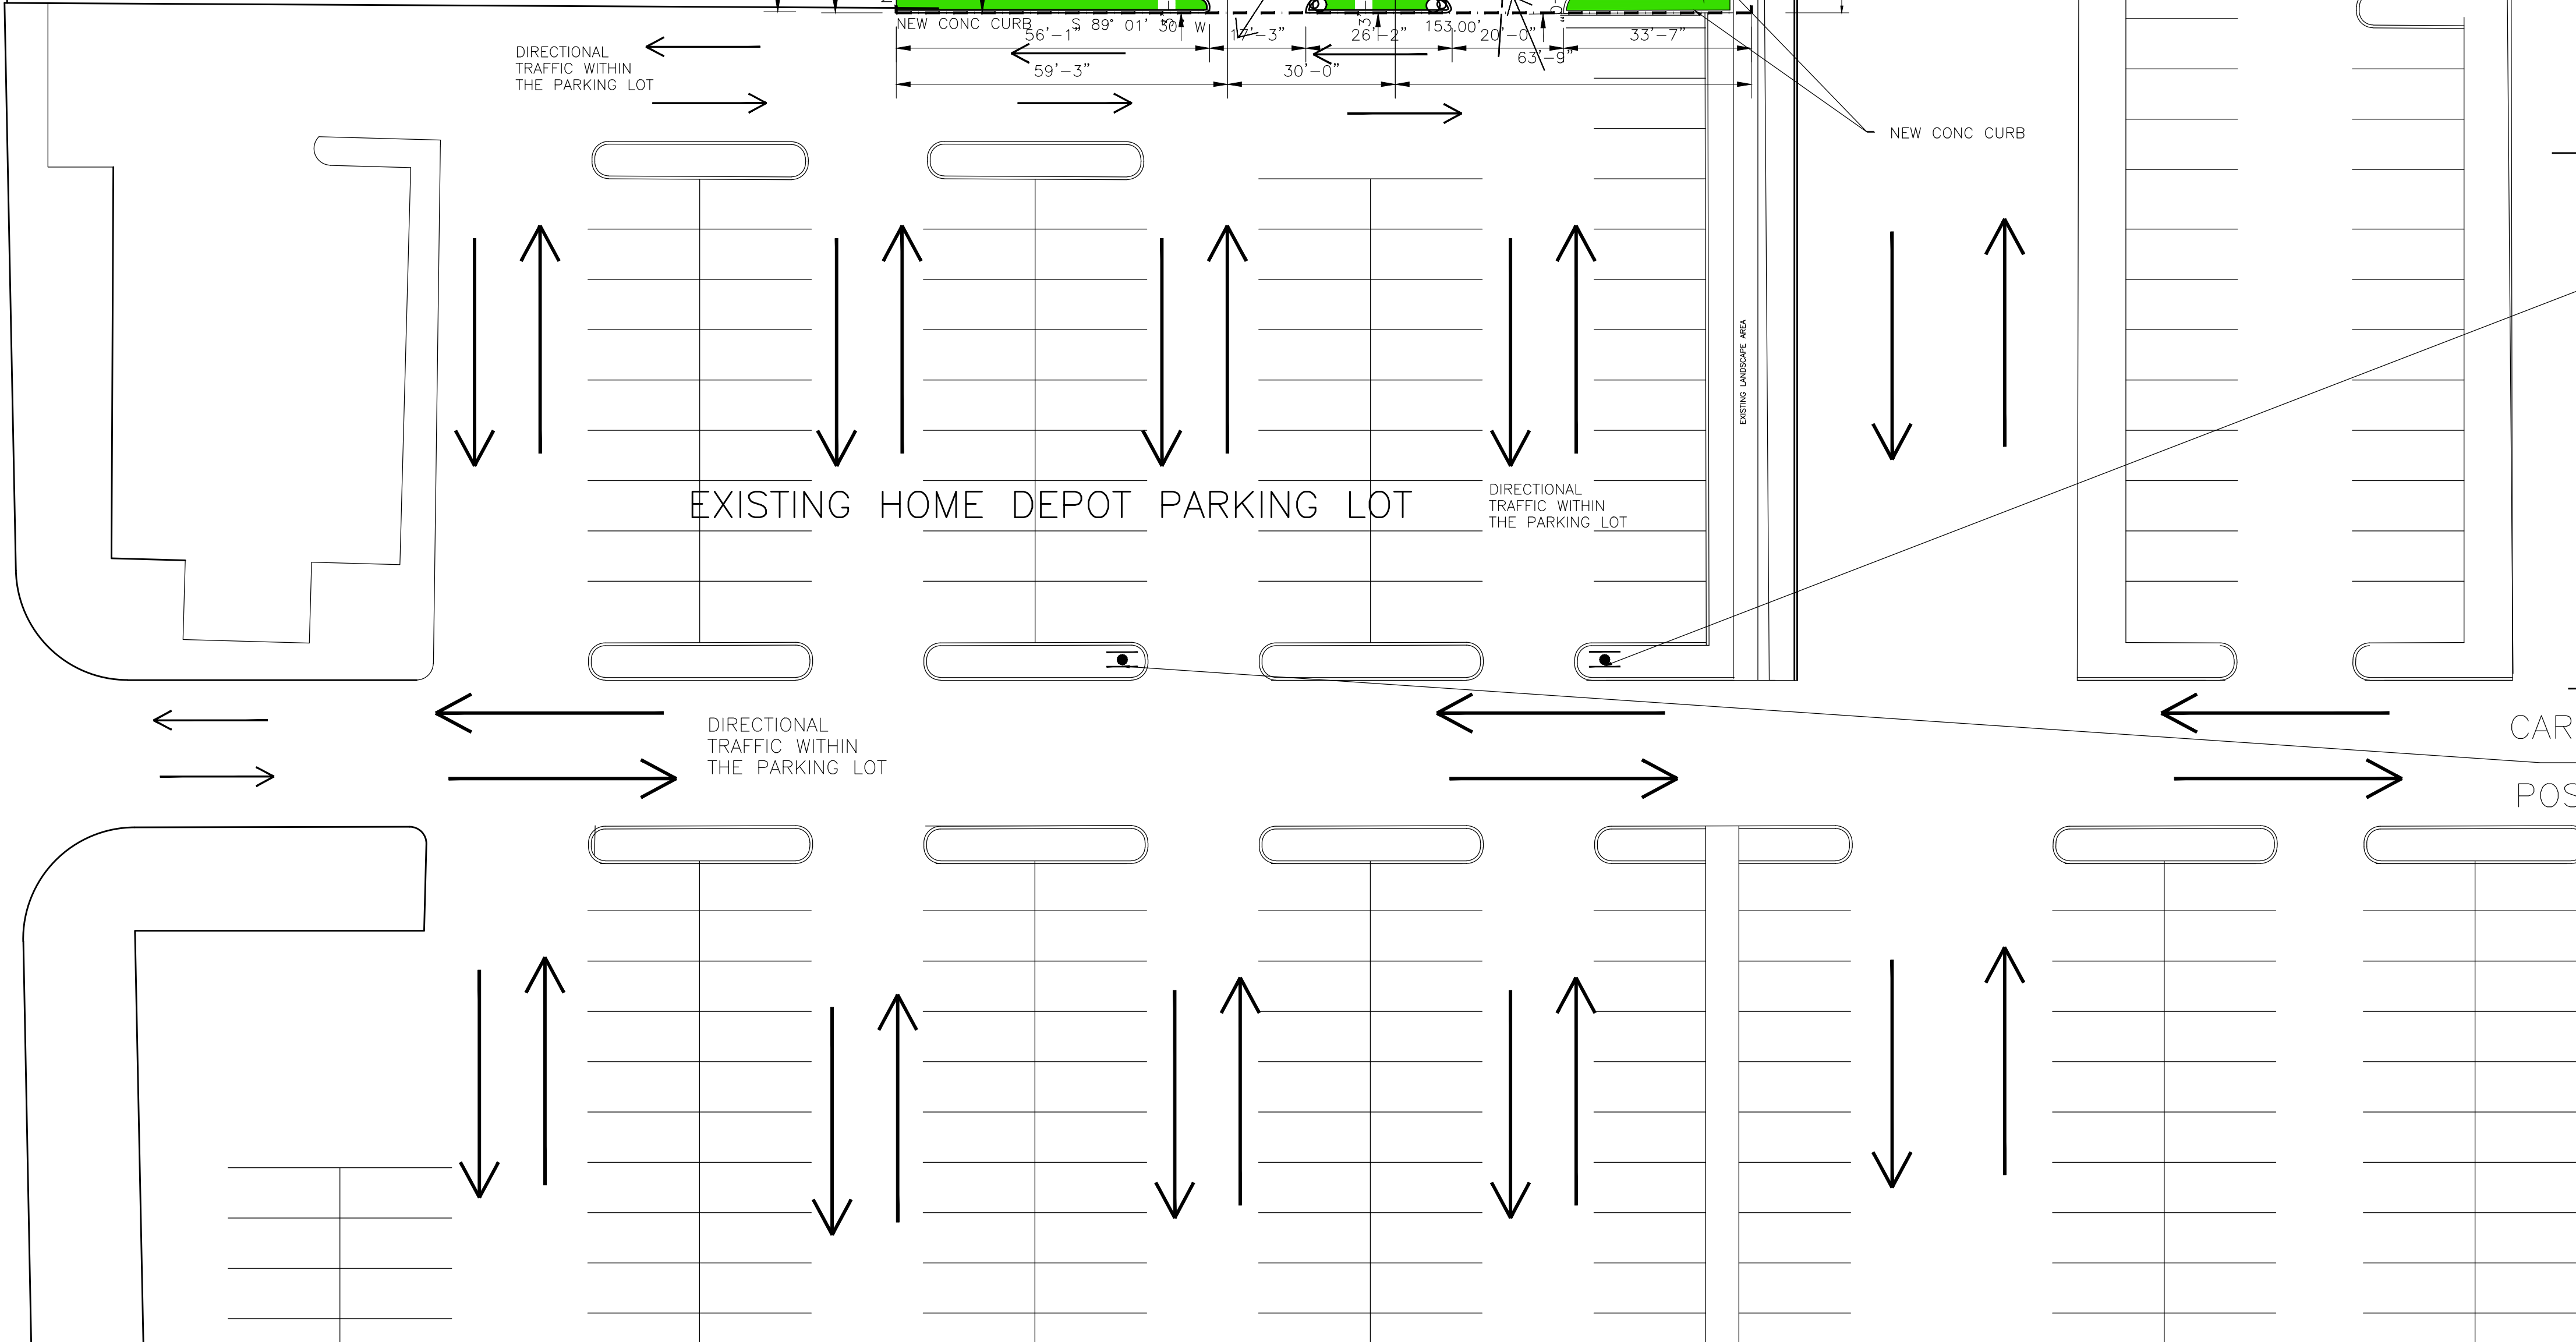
NEW CONC CURB

56'–1" S 89° 01' 30" W

17'–3"

26'–2"

153.00'

20'–0"

33'–7"

59'–3"

30'–0"

63'–9"

DIRECTIONAL TRAFFIC WITHIN THE PARKING LOT

NEW CONC CURB

EXISTING LANDSCAPE AREA

EXISTING HOME DEPOT PARKING LOT

DIRECTIONAL TRAFFIC WITHIN THE PARKING LOT

DIRECTIONAL TRAFFIC WITHIN THE PARKING LOT

CAR

POS